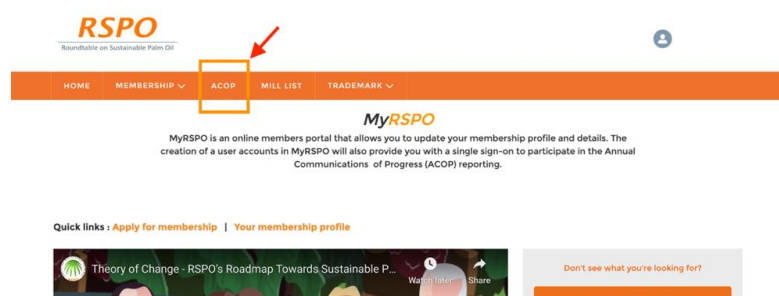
RSPO
Roundtable on Sustainable Palm Oil

HOME MEMBERSHIP ACOP MILL LIST TRADEMARK

MyRSPO

MyRSPO is an online members portal that allows you to update your membership profile and details. The creation of a user accounts in MyRSPO will also provide you with a single sign-on to participate in the Annual Communications of Progress (ACOP) reporting.

Quick links : Apply for membership | Your membership profile

Theory of Change - RSPO's Roadmap Towards Sustainable P...

Watch later Share

Don't see what you're looking for?